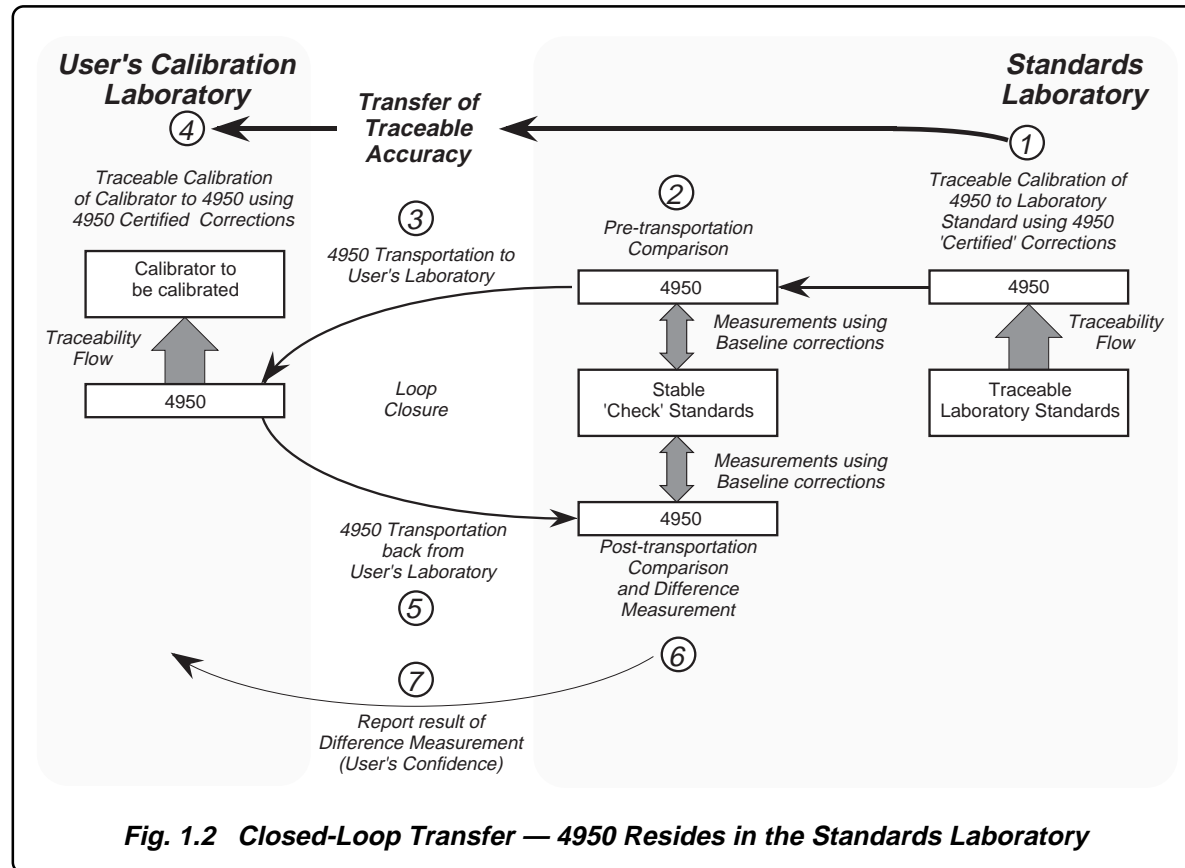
User's Calibration Laboratory

Transfer of Traceable Accuracy

Standards Laboratory

4

1

Traceable Calibration of Calibrator to 4950 using 4950 Certified Corrections

2

Traceable Calibration of 4950 to Laboratory Standard using 4950 'Certified' Corrections

3

Pre-transportation Comparison

4950 Transportation to User's Laboratory

Calibrator to be calibrated

4950

4950

Traceability Flow

Measurements using Baseline corrections

Traceability Flow

4950

Loop Closure

Stable 'Check' Standards

Traceable Laboratory Standards

Measurements using Baseline corrections

4950

4950 Transportation back from User's Laboratory

Post-transportation Comparison and Difference Measurement

5

6

7

Report result of Difference Measurement (User's Confidence)

Fig. 1.2 Closed-Loop Transfer — 4950 Resides in the Standards Laboratory